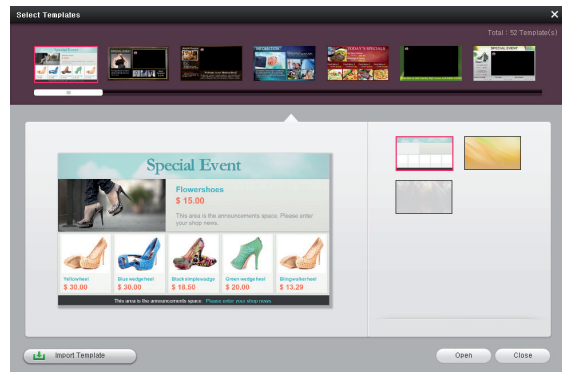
Select Templates

Total : 52 Template(s)

Special Event

Flowershoes

$ 15.00

This area is the announcements space. Please enter your shop news.

Yellowheel

$ 30.00

Blue wedgeheel

$ 30.00

Black simplewedge

$ 18.50

Green wedgeheel

$ 20.00

Slingbackheel

$ 13.29

This area is the announcements space. Please enter your shop news.

Import Template

Open

Close